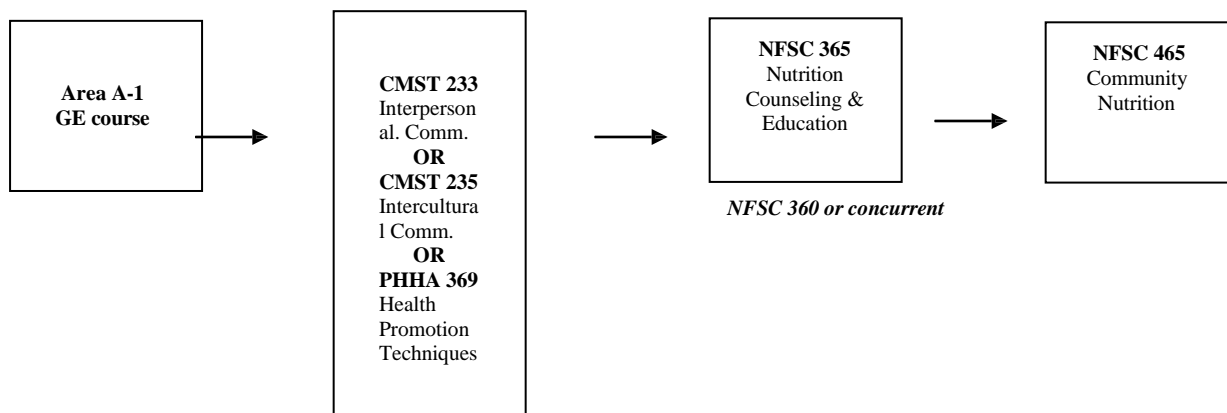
Area A-1
GE course

CMST 233
Interpersonal. Comm.
OR
CMST 235
Intercultural Comm.
OR
PHHA 369
Health Promotion Techniques

NFSC 365
Nutrition Counseling & Education

NFSC 360 or concurrent

NFSC 465
Community Nutrition